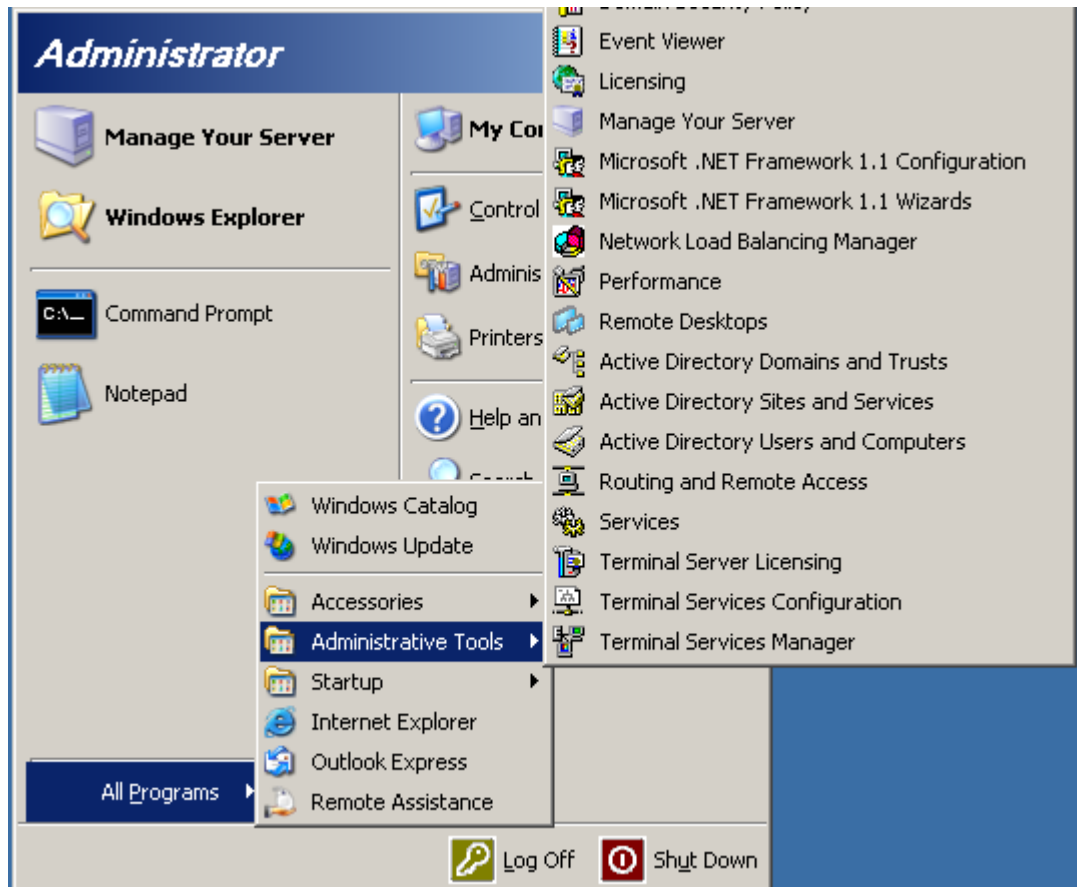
Administrator

Manage Your Server

Windows Explorer

Command Prompt

Notepad

My Co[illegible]

Control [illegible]

Adminis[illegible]

Printers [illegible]

Help an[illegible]

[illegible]

All Programs

Windows Catalog
Windows Update
Accessories
Administrative Tools
Startup
Internet Explorer
Outlook Express
Remote Assistance

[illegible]
Event Viewer
Licensing
Manage Your Server
Microsoft .NET Framework 1.1 Configuration
Microsoft .NET Framework 1.1 Wizards
Network Load Balancing Manager
Performance
Remote Desktops
Active Directory Domains and Trusts
Active Directory Sites and Services
Active Directory Users and Computers
Routing and Remote Access
Services
Terminal Server Licensing
Terminal Services Configuration
Terminal Services Manager

Log Off
Shut Down